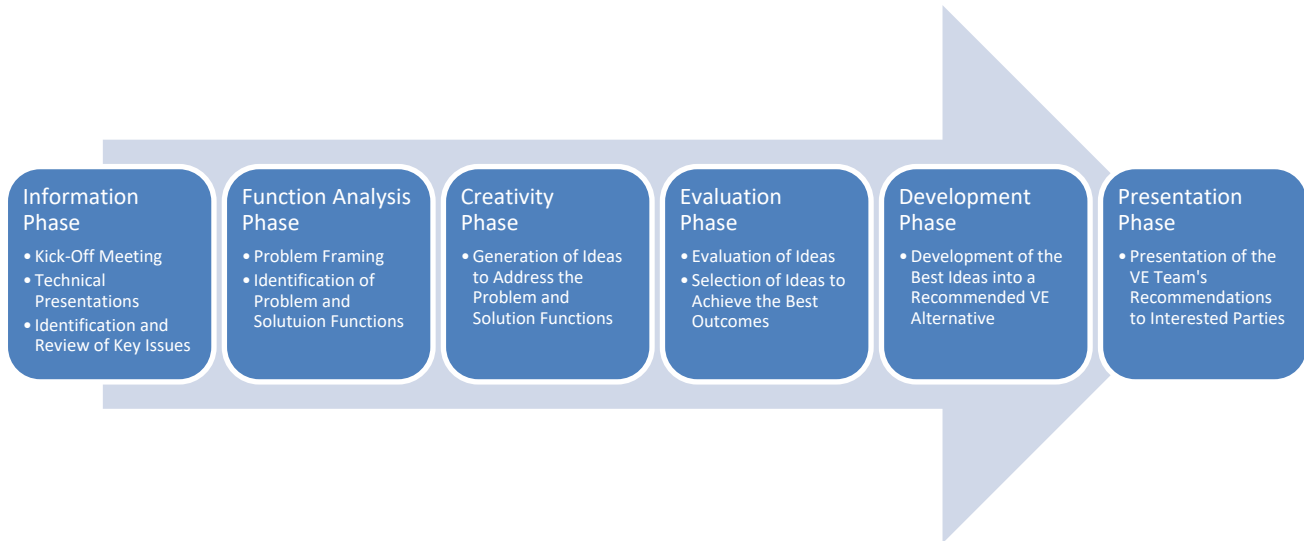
Information Phase

• Kick-Off Meeting
• Technical Presentations
• Identification and Review of Key Issues

Function Analysis Phase

• Problem Framing
• Identification of Problem and Solutuion Functions

Creativity Phase

• Generation of Ideas to Address the Problem and Solution Functions

Evaluation Phase

• Evaluation of Ideas
• Selection of Ideas to Achieve the Best Outcomes

Development Phase

• Development of the Best Ideas into a Recommended VE Alternative

Presentation Phase

• Presentation of the VE Team's Recommendations to Interested Parties